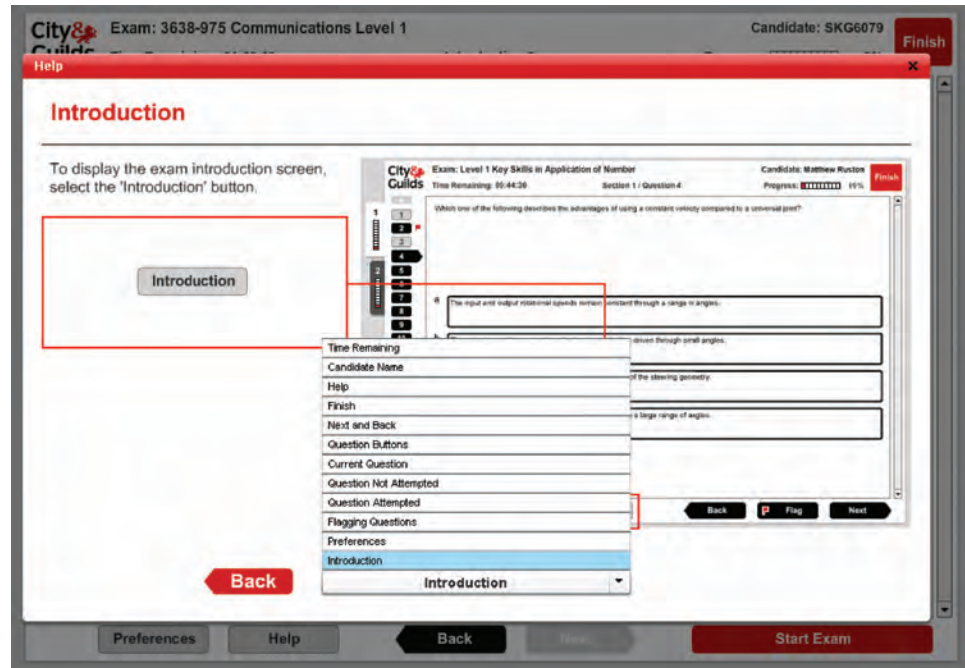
City& Guilds Exam: 3638-975 Communications Level 1

Candidate: SKG6079

Finish

Help

×

Introduction

To display the exam introduction screen, select the 'Introduction' button.

Introduction

City& Guilds Exam: Level 1 Key Skills in Application of Number

Time Remaining: 00:44:36

Section 1 / Question 4

Candidate: Matthew Ruston

Progress: 15%

Finish

Which one of the following describes the advantages of using a constant velocity compared to a universal joint?

1

2

1

2

3

4

5

6

7

8

9

a The input and output rotational speeds remain constant through a range in angles.

b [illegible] driven through small angles.

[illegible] of the steering geometry.

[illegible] a large range of angles.

Back

Flag

Next

Time Remaining

Candidate Name

Help

Finish

Next and Back

Question Buttons

Current Question

Question Not Attempted

Question Attempted

Flagging Questions

Preferences

Introduction

Introduction

Back

Preferences

Help

Back

Next

Start Exam